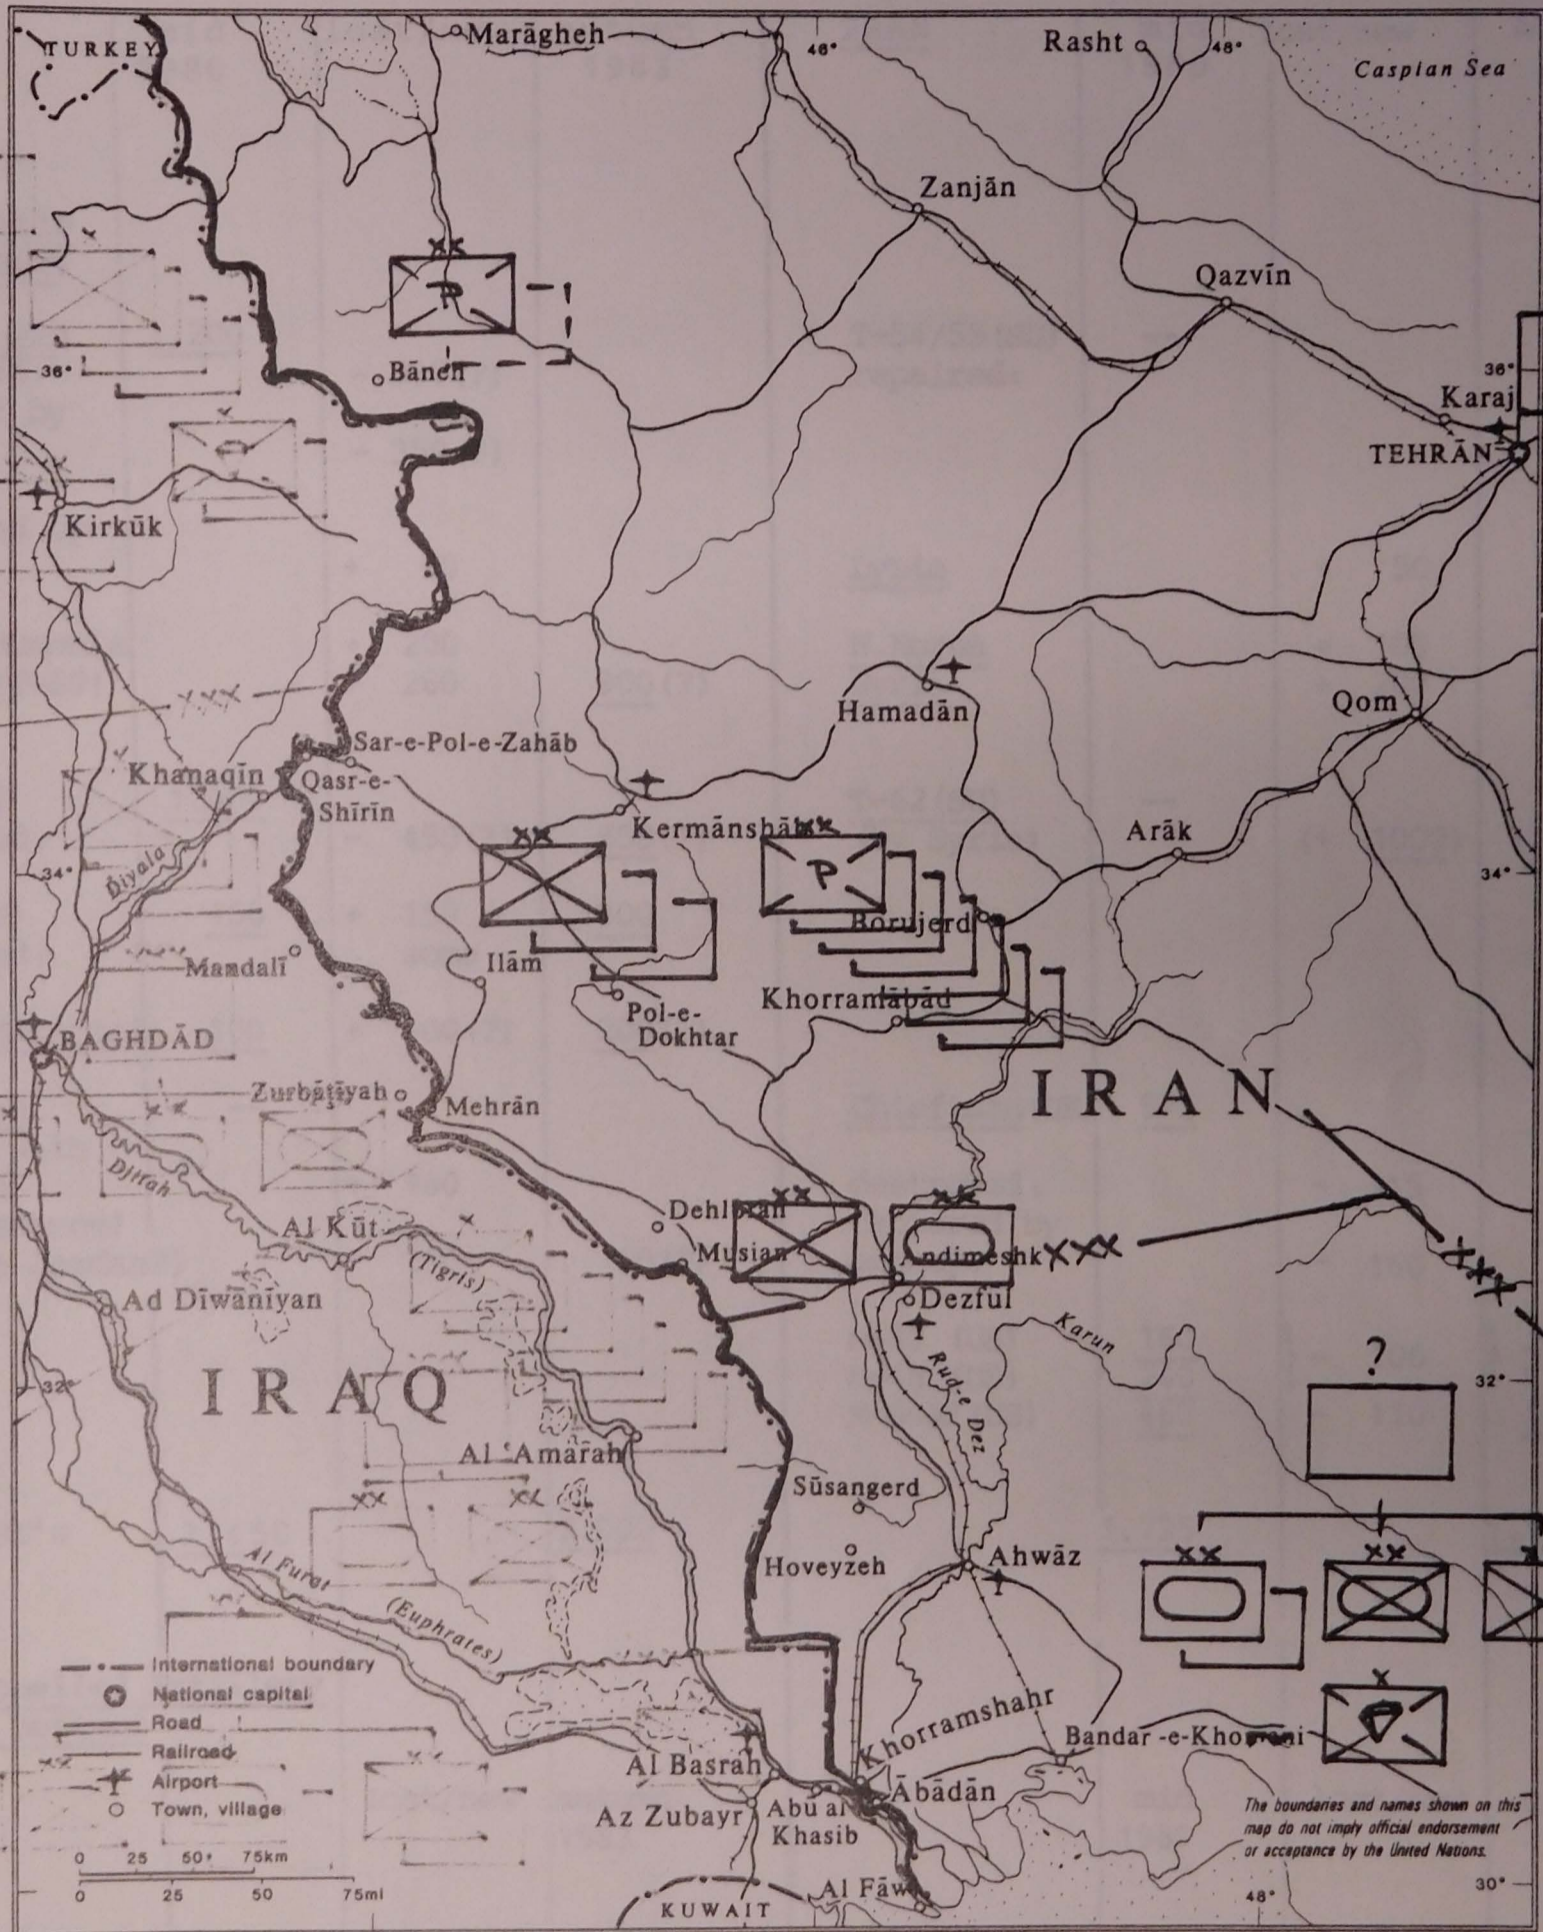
TURKEY
Marāgheh
46°
Rasht
48°
Caspian Sea
36°
Zanjān
Qazvīn
36°
Bāneh
36°
Karaj
TEHRĀN
Kirkūk
Hamadān
Qom
Sar-e-Pol-e-Zahāb
Khanaqīn
Qasr-e-Shīrīn
Kermānshāh
Arāk
34°
Diyala
34°
P
P
Borujerd
Mandalī
Ilām
Pol-e-Dokhtar
Khorramābād
BAGHDĀD
IRAN
Zurbāṭiyah
Mehrān
Djirah
Dehloran
Al Kūt
Musian
Andimeshk
(Tigris)
Dezful
Ad Dīwāniyah
Karun
Rud-e Dez
?
32°
32°
IRAQ
Al 'Amārah
Sūsangerd
Hoveyzeh
Ahwāz
Al Furat
(Euphrates)
International boundary
National capital
Road
Railroad
Airport
Town, village
Khorramshahr
Bandar-e-Khomeini
Al Basrah
Ābādān
Az Zubayr
Abu al Khasib
The boundaries and names shown on this map do not imply official endorsement or acceptance by the United Nations.
0 25 50 75km
0 25 50 75mi
Al Fāw
KUWAIT
48°
30°